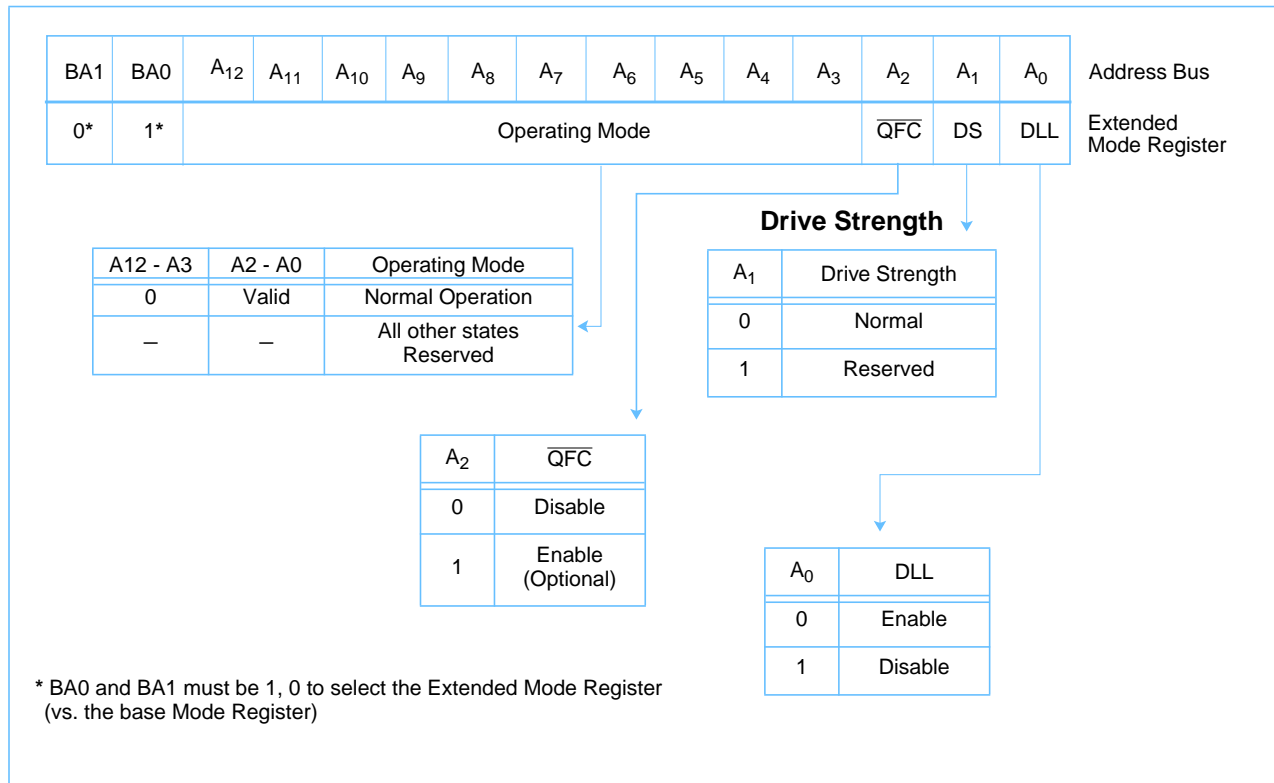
| BA1 | BA0 | $A_{12}$ | $A_{11}$ | $A_{10}$ | $A_9$ | $A_8$ | $A_7$ | $A_6$ | $A_5$ | $A_4$ | $A_3$ | $A_2$ | $A_1$ | $A_0$ |
|---|---|---|---|---|---|---|---|---|---|---|---|---|---|---|
| 0* | 1* | Operating Mode | | | | | | | | | | $\overline{QFC}$ | DS | DLL |

Address Bus

Extended Mode Register

Drive Strength

| A12 - A3 | A2 - A0 | Operating Mode |
|---|---|---|
| 0 | Valid | Normal Operation |
| – | – | All other states Reserved |

| $A_1$ | Drive Strength |
|---|---|
| 0 | Normal |
| 1 | Reserved |

| $A_2$ | $\overline{QFC}$ |
|---|---|
| 0 | Disable |
| 1 | Enable (Optional) |

| $A_0$ | DLL |
|---|---|
| 0 | Enable |
| 1 | Disable |

* BA0 and BA1 must be 1, 0 to select the Extended Mode Register (vs. the base Mode Register)